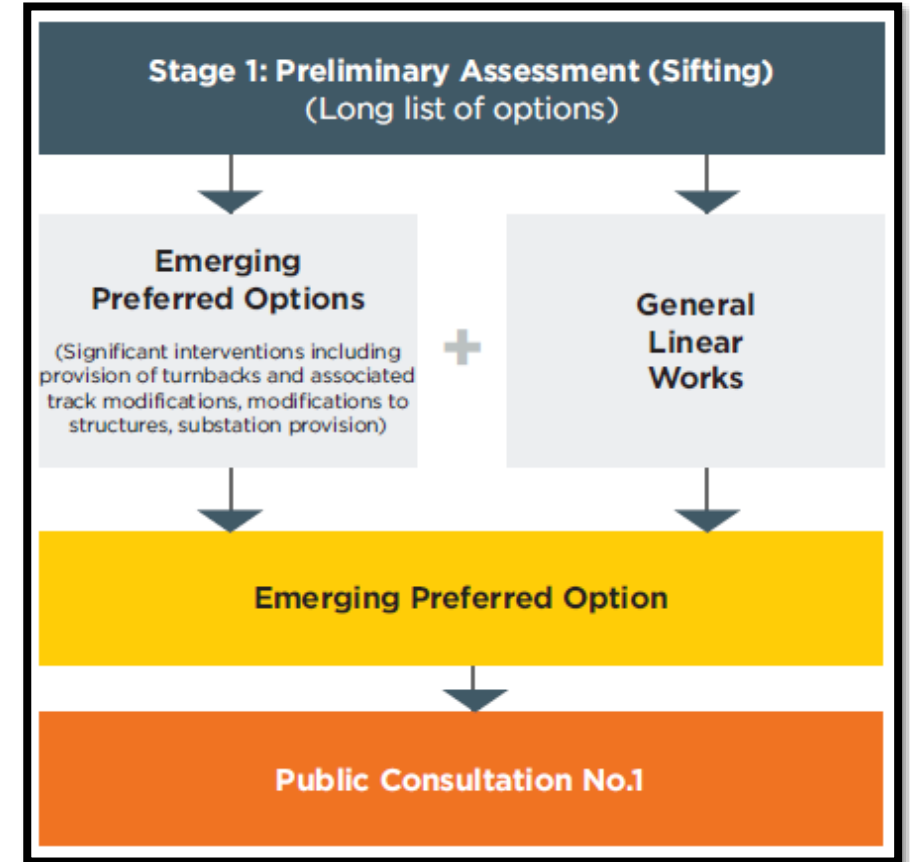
Stage 1: Preliminary Assessment (Sifting)
(Long list of options)

Emerging Preferred Options

(Significant interventions including provision of turnbacks and associated track modifications, modifications to structures, substation provision)

+

General Linear Works

Emerging Preferred Option

Public Consultation No.1